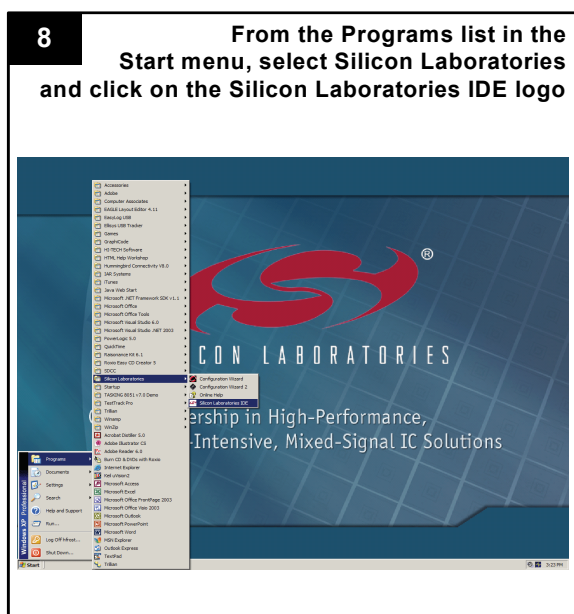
8

From the Programs list in the Start menu, select Silicon Laboratories and click on the Silicon Laboratories IDE logo

Accessories
Adobe
Computer Associates
EAGLE Layout Editor 4.11
EasyLog USB
Ellisys USB Tracker
Games
GraphiCode
HI-TECH Software
HTML Help Workshop
Hummingbird Connectivity V8.0
IAR Systems
iTunes
Java Web Start
Microsoft .NET Framework SDK v1.1
Microsoft Office
Microsoft Office Tools
Microsoft Visual Studio 6.0
Microsoft Visual Studio .NET 2003
PowerLogic 5.0
QuickTime
Raisonance Kit 6.1
Roxio Easy CD Creator 5
SDCC
Silicon Laboratories
Startup
TASKING 8051 v7.0 Demo
TestTrack Pro
Trillian
Winamp
WinZip
Acrobat Distiller 5.0
Adobe Illustrator CS
Adobe Reader 6.0
Burn CD & DVDs with Roxio
Internet Explorer
Keil uVision2
Microsoft Access
Microsoft Excel
Microsoft FrontPage 2003
Microsoft Office Visio 2003
Microsoft Outlook
Microsoft PowerPoint
Microsoft Word
MSN Explorer
Outlook Express
TextPad
Tribes

Configuration Wizard
Configuration Wizard 2
Online Help
Silicon Laboratories IDE

®
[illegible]CON LABORATORIES
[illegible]ership in High-Performance,
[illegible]-Intensive, Mixed-Signal IC Solutions

Programs
Documents
Settings
Search
Help and Support
Run...
Log Off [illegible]...
Shut Down...
Windows XP Professional
Start
3:23 PM